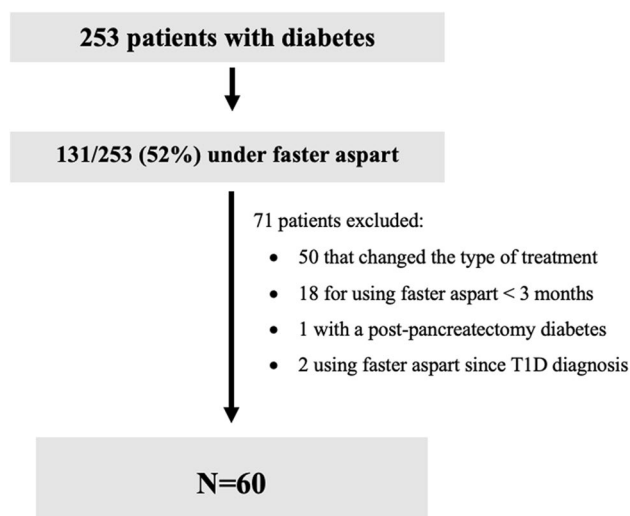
253 patients with diabetes

131/253 (52%) under faster aspart

71 patients excluded:

- 50 that changed the type of treatment
- 18 for using faster aspart < 3 months
- 1 with a post-pancreatectomy diabetes
- 2 using faster aspart since T1D diagnosis

N=60